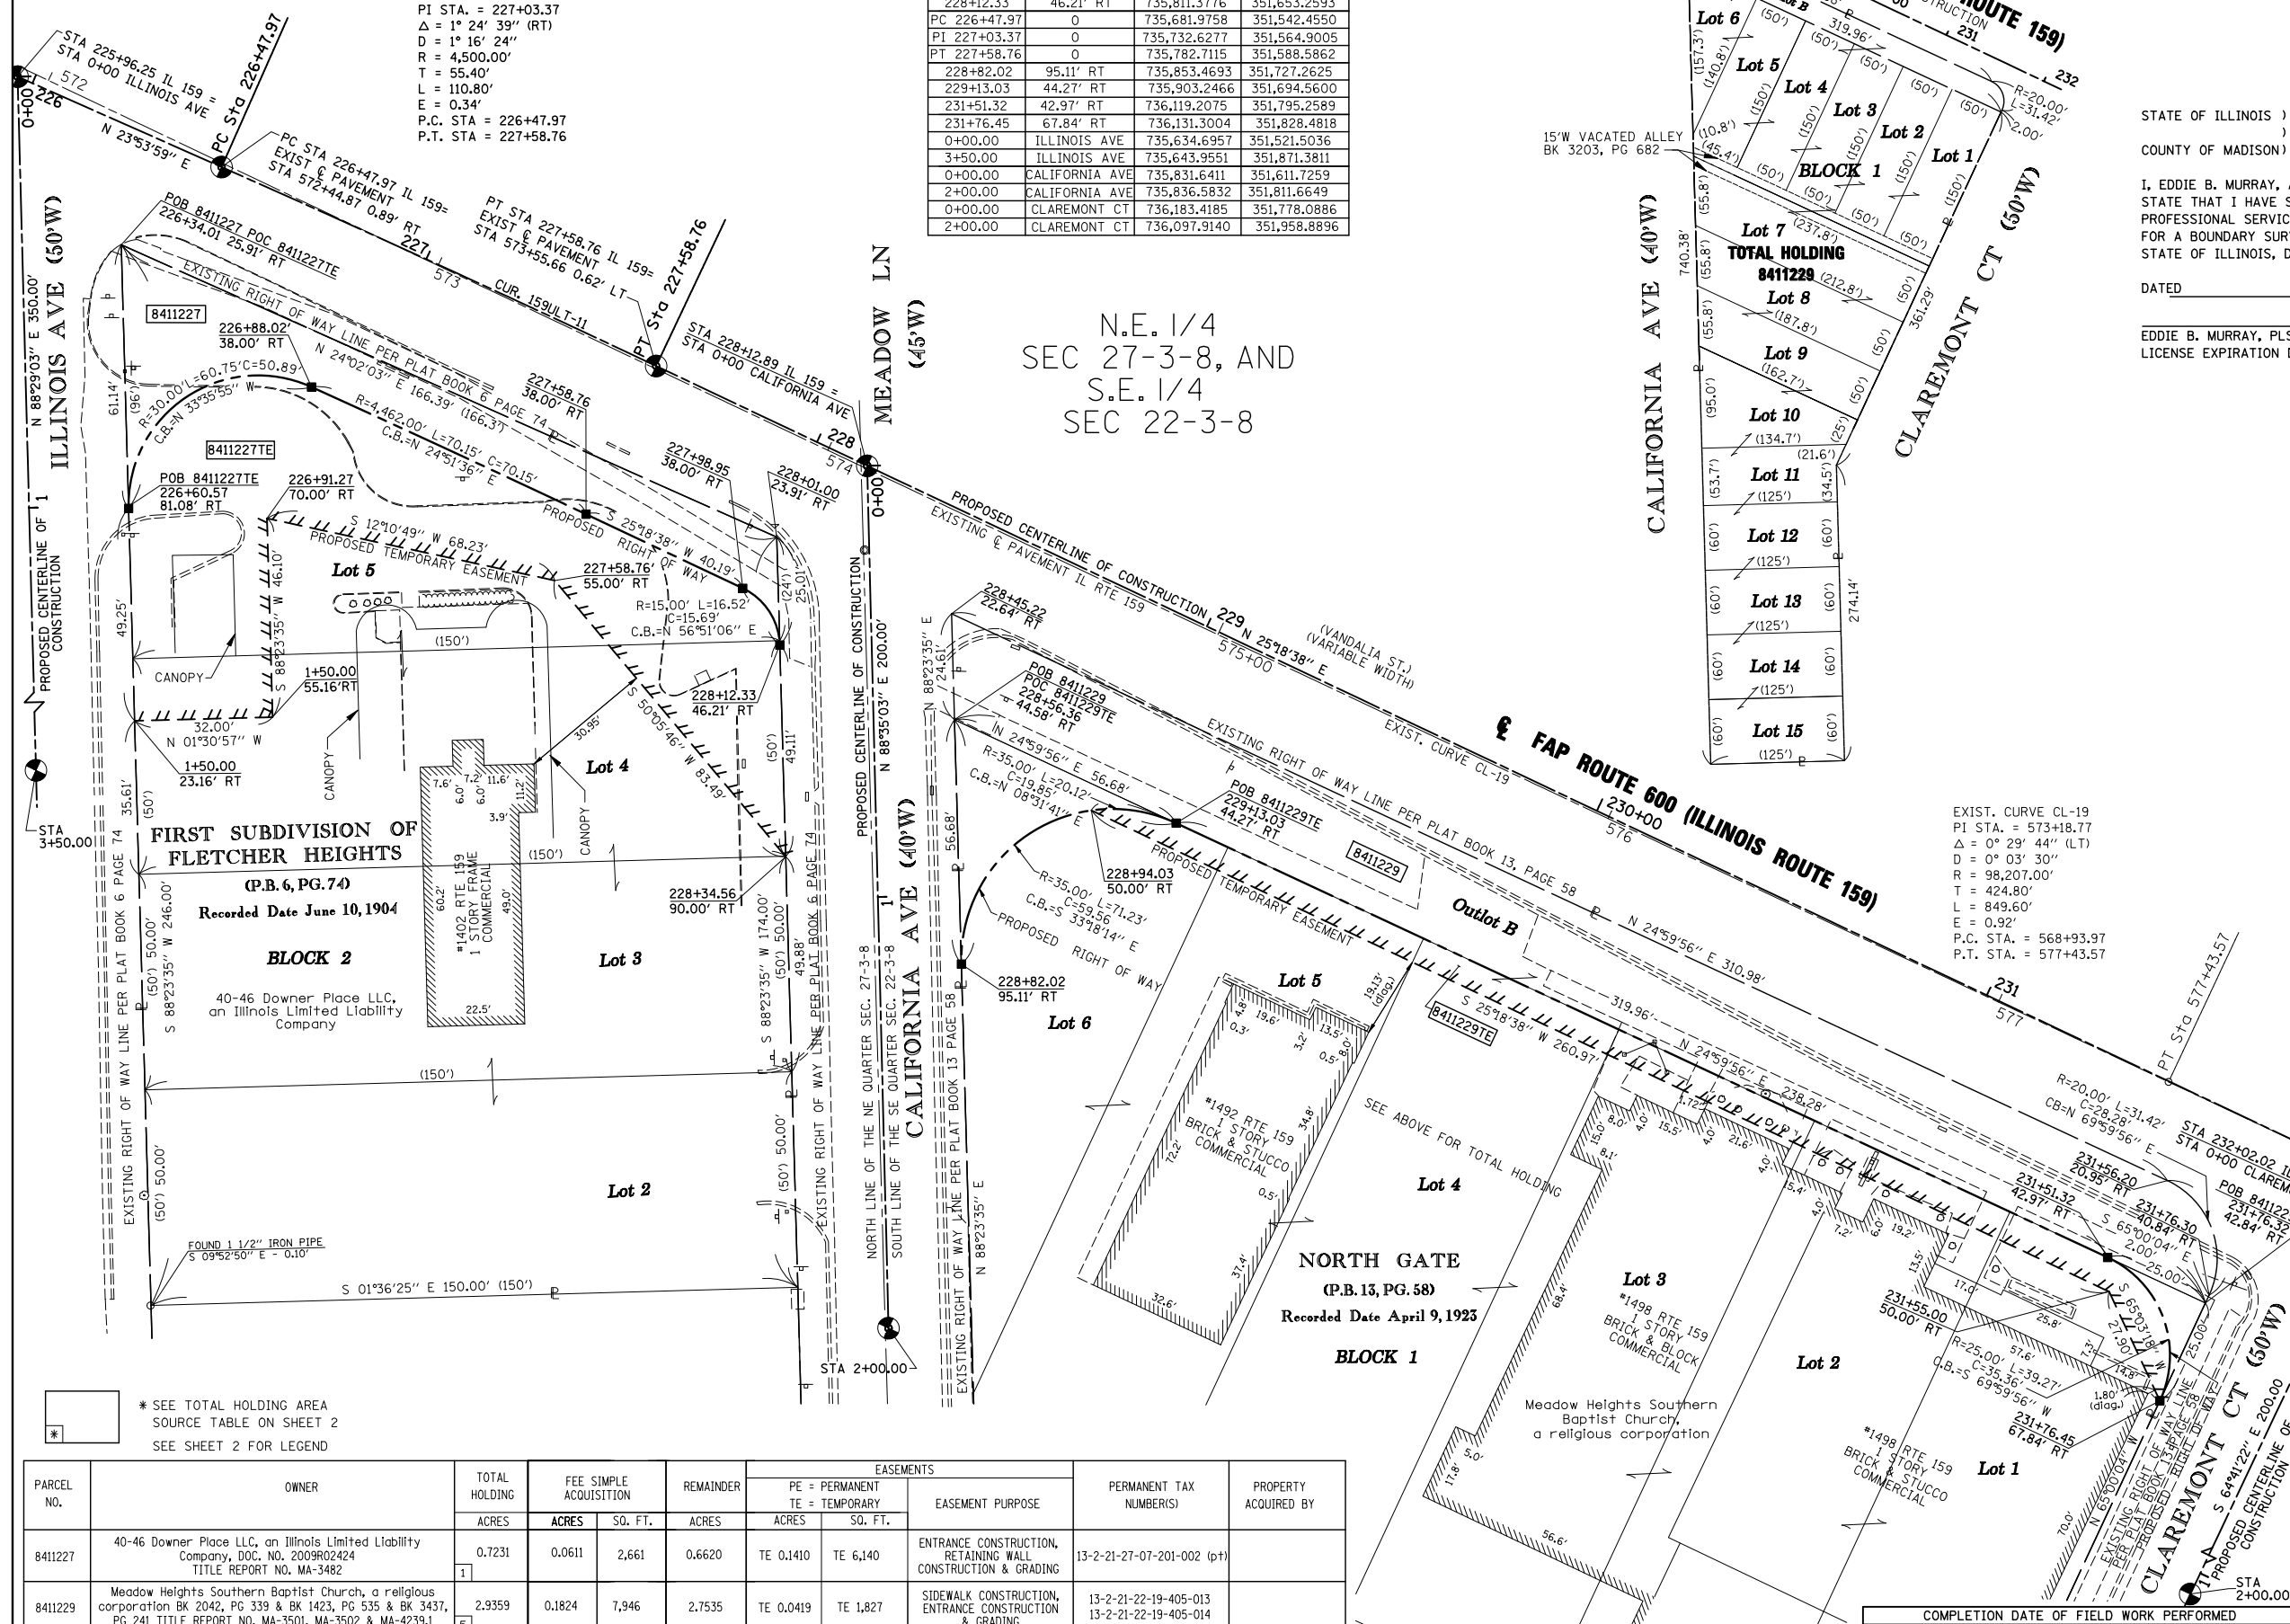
PI STA. = 227+03.37
Δ = 1° 24' 39" (RT)
D = 1° 16' 24"
R = 4,500.00'
T = 55.40'
L = 110.80'
E = 0.34'
P.C. STA. = 226+47.97
P.T. STA. = 227+58.76

| 228+12.33 | 46.21' RT | 735,811.3776 | 351,653.2593 |
|---|---|---|---|
| PC 226+47.97 | 0 | 735,681.9758 | 351,542.4550 |
| PI 227+03.37 | 0 | 735,732.6277 | 351,564.9005 |
| PT 227+58.76 | 0 | 735,782.7115 | 351,588.5862 |
| 228+82.02 | 95.11' RT | 735,853.4693 | 351,727.2625 |
| 229+13.03 | 44.27' RT | 735,903.2466 | 351,694.5600 |
| 231+51.32 | 42.97' RT | 736,119.2075 | 351,795.2589 |
| 231+76.45 | 67.84' RT | 736,131.3004 | 351,828.4818 |
| 0+00.00 | ILLINOIS AVE | 735,634.6957 | 351,521.5036 |
| 3+50.00 | ILLINOIS AVE | 735,643.9551 | 351,871.3811 |
| 0+00.00 | CALIFORNIA AVE | 735,831.6411 | 351,611.7259 |
| 2+00.00 | CALIFORNIA AVE | 735,836.5832 | 351,811.6649 |
| 0+00.00 | CLAREMONT CT | 736,183.4185 | 351,778.0886 |
| 2+00.00 | CLAREMONT CT | 736,097.9140 | 351,958.8896 |

STATE OF ILLINOIS )
)
COUNTY OF MADISON)

I, EDDIE B. MURRAY, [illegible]
STATE THAT I HAVE S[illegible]
PROFESSIONAL SERVIC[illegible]
FOR A BOUNDARY SUR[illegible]
STATE OF ILLINOIS, D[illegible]

DATED

EDDIE B. MURRAY, PLS
LICENSE EXPIRATION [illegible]

STA 225+96.25 IL 159 = STA 0+00 ILLINOIS AVE
572
0+00 226
N 23°53'59" E
PC Sta 226+47.97
PC STA 226+47.97 IL 159= EXIST ℄ PAVEMENT STA 572+44.87 0.89' RT
PT STA 227+58.76 IL 159= EXIST ℄ PAVEMENT STA 573+55.66 0.62' LT
PT Sta 227+58.76
227 573 CUR. 159ULT-11
STA 228+12.89 IL 159 = STA 0+00 CALIFORNIA AVE
228 574 0+00
MEADOW LN (45'W)
N.E. 1/4 SEC 27-3-8, AND S.E. 1/4 SEC 22-3-8
ILLINOIS AVE (50'W)
N 88°29'03" E 350.00'
POB 8411227 POC 8411227TE 226+34.01 25.91' RT
EXISTING RIGHT OF WAY LINE PER PLAT BOOK 6 PAGE 74
8411227
226+88.02' 38.00' RT
N 24°02'03" E 166.39' (166.3')
R=30.00' L=60.75' C=50.89' C.B.=N 33°35'55" W
R=4,462.00' L=70.15' C=70.15' C.B.=N 24°51'36" E
227+58.76 38.00' RT
227+98.95 38.00' RT
228+01.00 23.91' RT
61.14' (96')
8411227TE
POB 8411227TE 226+60.57 81.08' RT
226+91.27 70.00' RT
S 12°10'49" W 68.23'
PROPOSED TEMPORARY EASEMENT
PROPOSED RIGHT OF WAY
S 25°18'38" W 40.19'
Lot 5
227+58.76' 55.00' RT
R=15.00' L=16.52' C=15.69' C.B.=N 56°51'06" E
(24') 25.01'
S 88°23'35" W 46.10'
(150')
CANOPY
1+50.00 55.16'RT
32.00' N 01°30'57" W
1+50.00 23.16' RT
S 50°05'46" W 83.49'
30.95'
228+12.33 46.21' RT
Lot 4
(50') 49.11'
CANOPY
CANOPY
7.6' 7.2' 11.6' 6.0' 6.0' 11.2' 3.9'
STA 3+50.00
35.61' (50')
FIRST SUBDIVISION OF FLETCHER HEIGHTS
(P.B. 6, PG. 74)
Recorded Date June 10, 1904
BLOCK 2
40-46 Downer Place LLC, an Illinois Limited Liability Company
#1402 RTE 159 1 STORY FRAME COMMERCIAL
60.2' 49.0' 22.5'
(150')
228+34.56 90.00' RT
Lot 3
S 88°23'35" W 174.00'
(50') 50.00'
43.88'
EXISTING RIGHT OF WAY LINE PER PLAT BOOK 6 PAGE 74
(50') 50.00'
S 88°23'35" W 246.00'
(150')
Lot 2
(50') 50.00'
(50') 50.00'
EXISTING RIGHT OF WAY LINE PER PLAT BOOK 6 PAGE 74
FOUND 1 1/2" IRON PIPE S 09°52'50" E - 0.10'
S 01°36'25" E 150.00' (150')
49.25'
PROPOSED CENTERLINE OF CONSTRUCTION
PROPOSED CENTERLINE OF CONSTRUCTION
N 88°35'03" E 200.00'
NORTH LINE OF THE NE QUARTER SEC. 27-3-8
SOUTH LINE OF THE SE QUARTER SEC. 22-3-8
CALIFORNIA AVE (40'W)
STA 2+00.00
EXISTING RIGHT OF WAY LINE PER PLAT BOOK 13 PAGE 58
N 88°23'35" E 56.68'
N 88°23'35" E 24.61'
N 88°23'35" E
228+45.22 22.64' RT
POB 8411229 POC 8411229TE 228+56.36 44.58' RT
N 24°59'56" E 56.68'
R=35.00' L=20.12' C=19.85' C.B.=N 08°31'41" E
POB 8411229TE 229+13.03 44.27' RT
228+94.03 50.00' RT
R=35.00' L=71.23' C=59.56 C.B.=S 33°18'14" E
PROPOSED RIGHT OF WAY
228+82.02 95.11' RT
Lot 6
PROPOSED TEMPORARY EASEMENT
8411229
Outlot B
PROPOSED CENTERLINE OF CONSTRUCTION
EXISTING ℄ PAVEMENT IL RTE 159
229 575+00
N 25°18'38" E
(VANDALIA ST.) (VARIABLE WIDTH)
EXISTING RIGHT OF WAY LINE PER PLAT BOOK 13, PAGE 58
EXIST. CURVE CL-19
℄ FAP ROUTE 600 (ILLINOIS ROUTE 159)
230+00 576
N 24°59'56" E 310.98'
231 577
319.96'
S 25°18'38" W 260.97'
8411229TE
N 24°59'56" E 238.28'
Lot 5
19.13' (diag.)
4.8' 19.6' 13.5' 0.3' 3.2' 0.5' 8.0'
#1492 RTE 159 1 STORY BRICK & STUCCO COMMERCIAL
12.2' 34.8' 0.5' 37.4' 32.6'
SEE ABOVE FOR TOTAL HOLDING
Lot 4
NORTH GATE
(P.B. 13, PG. 58)
Recorded Date April 9, 1923
BLOCK 1
Lot 3
#1498 RTE 159 1 STORY BRICK & BLOCK COMMERCIAL
15.0' 8.0' 4.0' 15.5' 4.0' 21.6' 8.1' 1.72' 4.0' 5.4' 4.0' 7.2' 6.0' 19.2' 13.5' 17.0' 25.8' 57.6' 68.4' 5.0' 17.8' 56.6' 70.0'
Meadow Heights Southern Baptist Church, a religious corporation
Lot 2
#1498 RTE 159 1 STORY BRICK & STUCCO COMMERCIAL
Lot 1
EXIST. CURVE CL-19
PI STA. = 573+18.77
Δ = 0° 29' 44" (LT)
D = 0° 03' 30"
R = 98,207.00'
T = 424.80'
L = 849.60'
E = 0.92'
P.C. STA. = 568+93.97
P.T. STA. = 577+43.57
PT Sta 577+43.57
R=20.00' L=31.42' C=28.28' CB=N 69°59'56" E
231+56.20 20.95' RT
231+51.32 42.97' RT
STA 232+02.02 I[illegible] STA 0+00 CLAREM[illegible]
POB 841122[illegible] 231+76.3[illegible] 42.84' RT
231+76.30 40.84' RT
S 65°00'04" E 2.00'
25.00'
S 65°03'18" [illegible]
231+55.00 50.00' RT
R=25.00' L=39.27' C=35.36' C.B.=S 69°59'56" W
231+76.45 67.84' RT
1.80' (diag.)
N 65°00'04" W
EXISTING RIGHT OF WAY LINE PER PLAT BOOK 13 PAGE 58
PROPOSED RIGHT OF WAY
25.00'
CLAREMONT CT (50'W)
S 64°41'22" E 200.00'
PROPOSED CENTERLINE OF CONSTRUCTION
STA 2+00.00
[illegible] ROUTE 159)
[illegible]STRUCTION 231 232
Lot 6 (50') 319.96' (50')
Lot 5 (50') Lot 4 (50') Lot 3 (50') Lot 2 (50') Lot 1
(157.3') (140.8') (150') (150') (150') (150') (150')
R=20.00' L=31.42' 2.00'
15'W VACATED ALLEY BK 3203, PG 682
(10.8') (45.4')
BLOCK 1
(50') (50') (50') (50')
(55.8') (55.8') (55.8')
Lot 7 (237.8')
TOTAL HOLDING 8411229
740.38'
Lot 8 (212.8') (187.8')
361.29'
CLAREMONT CT (50'W)
CALIFORNIA AVE (40'W)
Lot 9 (162.7')
(95.0') (50') (50')
Lot 10 (134.7') (25')
(21.6')
Lot 11 (125') (53.7') (34.5')
Lot 12 (125') (60') (60')
Lot 13 (125') (60') (60') 274.14'
Lot 14 (125') (60') (60')
Lot 15 (125') (60') (60')
* SEE TOTAL HOLDING AREA SOURCE TABLE ON SHEET 2
SEE SHEET 2 FOR LEGEND

| PARCEL NO. | OWNER | TOTAL HOLDING | FEE SIMPLE ACQUISITION | | REMAINDER | EASEMENTS PE = PERMANENT TE = TEMPORARY | | EASEMENT PURPOSE | PERMANENT TAX NUMBER(S) | PROPERTY ACQUIRED BY |
|---|---|---|---|---|---|---|---|---|---|---|
| | | ACRES | ACRES | SQ. FT. | ACRES | ACRES | SQ. FT. | | | |
| 8411227 | 40-46 Downer Place LLC, an Illinois Limited Liability Company, DOC. NO. 2009R02424 TITLE REPORT NO. MA-3482 | 0.7231 1 | 0.0611 | 2,661 | 0.6620 | TE 0.1410 | TE 6,140 | ENTRANCE CONSTRUCTION, RETAINING WALL CONSTRUCTION & GRADING | 13-2-21-27-07-201-002 (pt) | |
| 8411229 | Meadow Heights Southern Baptist Church, a religious corporation BK 2042, PG 339 & BK 1423, PG 535 & BK 3437, PG 241 TITLE REPORT NO. MA-3501, MA-3502 & MA-4239.1 | 2.9359 5 | 0.1824 | 7,946 | 2.7535 | TE 0.0419 | TE 1,827 | SIDEWALK CONSTRUCTION, ENTRANCE CONSTRUCTION & GRADING | 13-2-21-22-19-405-013 13-2-21-22-19-405-014 | |

COMPLETION DATE OF FIELD WORK PERFORMED